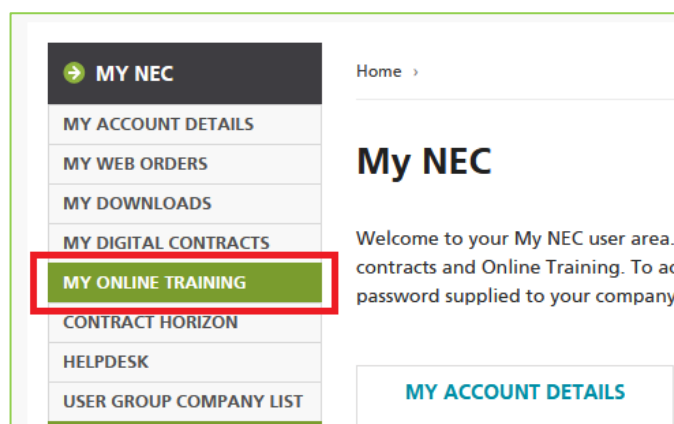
MY NEC

MY ACCOUNT DETAILS
MY WEB ORDERS
MY DOWNLOADS
MY DIGITAL CONTRACTS
MY ONLINE TRAINING
CONTRACT HORIZON
HELPDESK
USER GROUP COMPANY LIST

Home ›

My NEC

Welcome to your My NEC user area. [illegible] contracts and Online Training. To ac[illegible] password supplied to your company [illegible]

MY ACCOUNT DETAILS